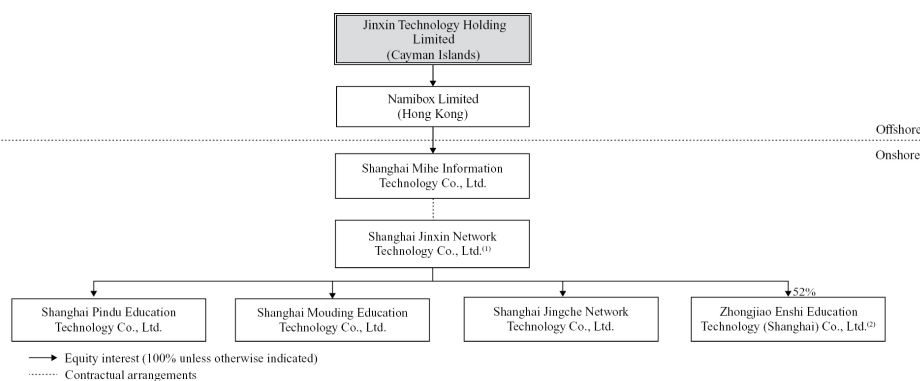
Jinxin Technology Holding Limited
(Cayman Islands)

Namibox Limited
(Hong Kong)

Offshore

Onshore

Shanghai Mihe Information Technology Co., Ltd.

Shanghai Jinxin Network Technology Co., Ltd.$^{(1)}$

52%

Shanghai Pindu Education Technology Co., Ltd.

Shanghai Mouding Education Technology Co., Ltd.

Shanghai Jingche Network Technology Co., Ltd.

Zhongjiao Enshi Education Technology (Shanghai) Co., Ltd.$^{(2)}$

Equity interest (100% unless otherwise indicated)

Contractual arrangements